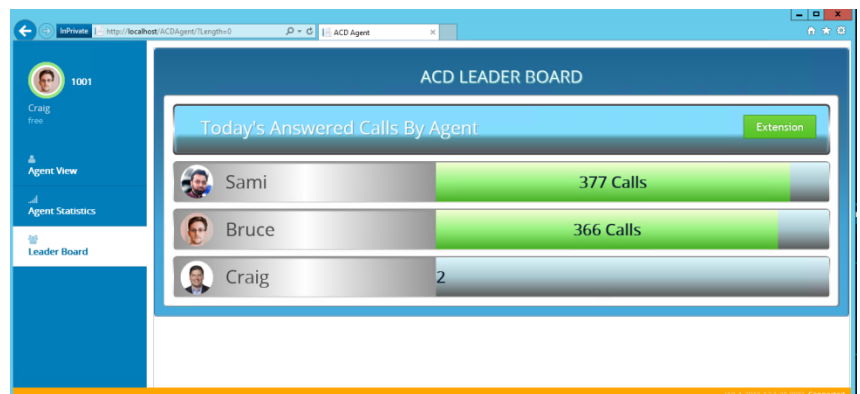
InPrivate http://localhost/ACDAgent/?Length=0

ACD Agent

1001
Craig
free

Agent View

Agent Statistics

Leader Board

ACD LEADER BOARD

Today's Answered Calls By Agent

Extension

Sami
377 Calls

Bruce
366 Calls

Craig
2